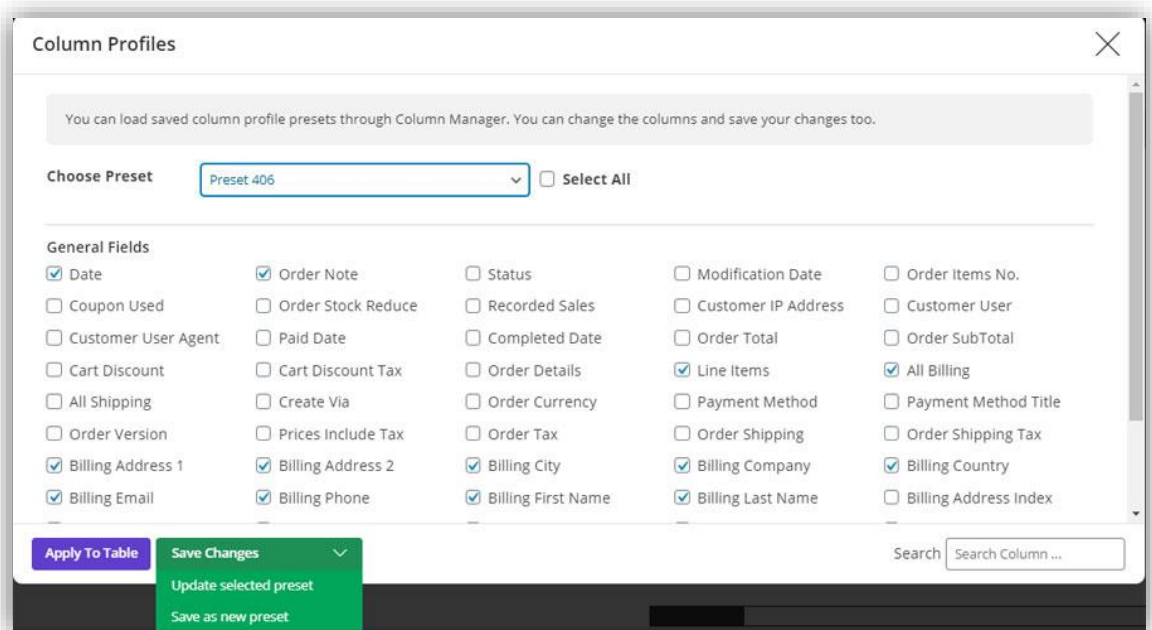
Column Profiles

You can load saved column profile presets through Column Manager. You can change the columns and save your changes too.

Choose Preset
Preset 406
Select All

General Fields

| | | | | |
|---|---|---|---|---|
| ☑ Date | ☑ Order Note | ☐ Status | ☐ Modification Date | ☐ Order Items No. |
| ☐ Coupon Used | ☐ Order Stock Reduce | ☐ Recorded Sales | ☐ Customer IP Address | ☐ Customer User |
| ☐ Customer User Agent | ☐ Paid Date | ☐ Completed Date | ☐ Order Total | ☐ Order SubTotal |
| ☐ Cart Discount | ☐ Cart Discount Tax | ☐ Order Details | ☑ Line Items | ☑ All Billing |
| ☐ All Shipping | ☐ Create Via | ☐ Order Currency | ☐ Payment Method | ☐ Payment Method Title |
| ☐ Order Version | ☐ Prices Include Tax | ☐ Order Tax | ☐ Order Shipping | ☐ Order Shipping Tax |
| ☑ Billing Address 1 | ☑ Billing Address 2 | ☑ Billing City | ☑ Billing Company | ☑ Billing Country |
| ☑ Billing Email | ☑ Billing Phone | ☑ Billing First Name | ☑ Billing Last Name | ☐ Billing Address Index |

Apply To Table
Save Changes
Update selected preset
Save as new preset
Search
Search Column ...